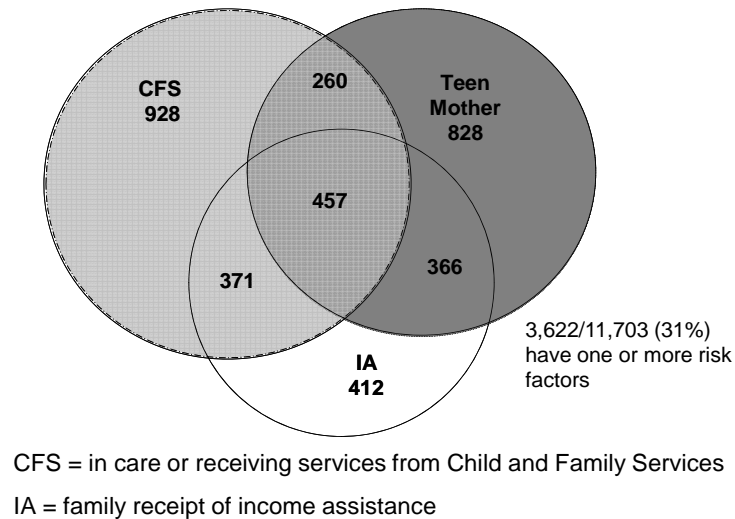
CFS
928

260

Teen Mother
828

457

371

366

IA
412

3,622/11,703 (31%) have one or more risk factors

CFS = in care or receiving services from Child and Family Services

IA = family receipt of income assistance